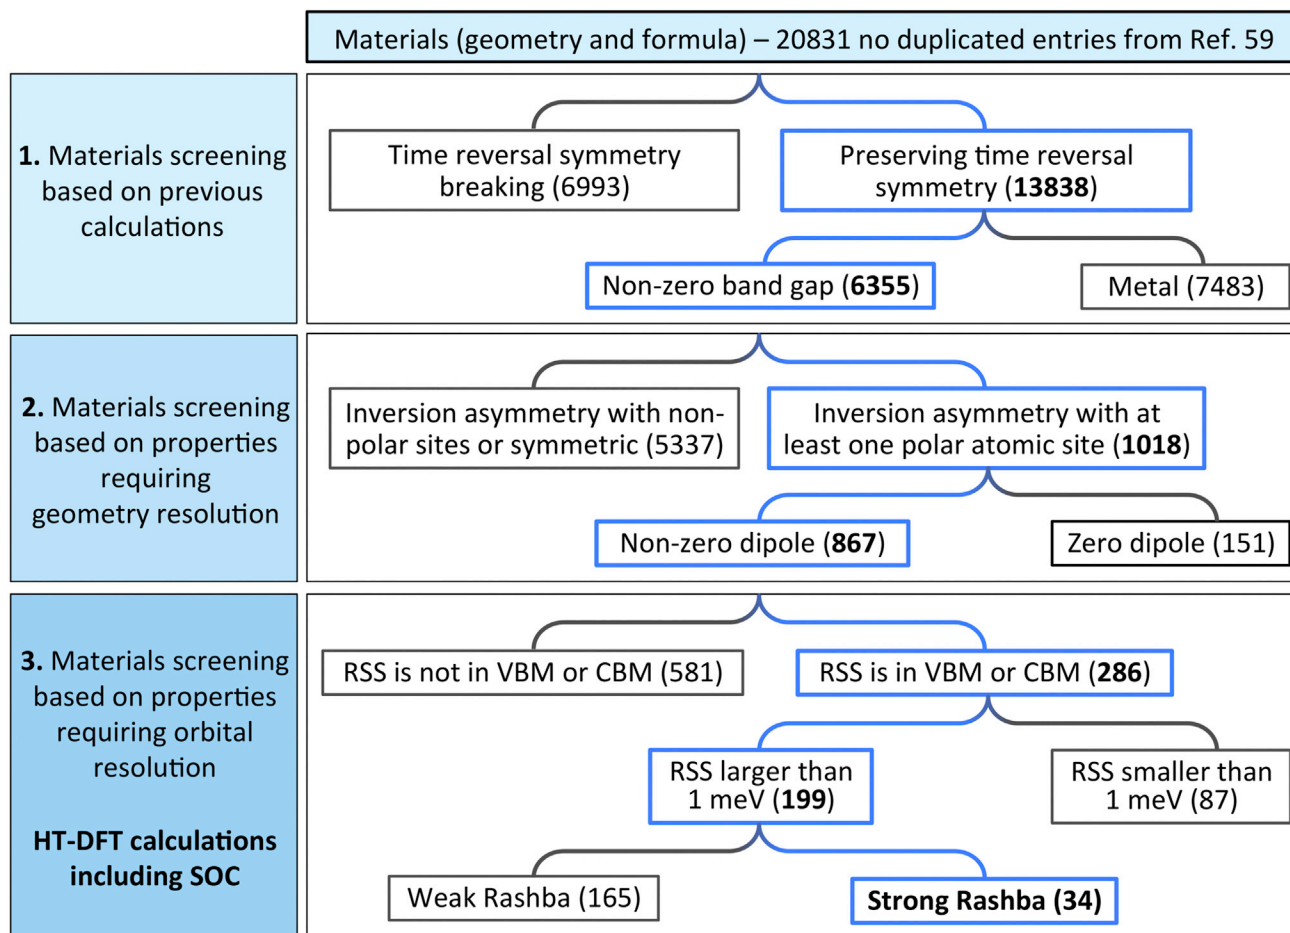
Materials (geometry and formula) – 20831 no duplicated entries from Ref. 59

**1.** Materials screening based on previous calculations

Time reversal symmetry breaking (6993)

Preserving time reversal symmetry (**13838**)

Non-zero band gap (**6355**)

Metal (7483)

**2.** Materials screening based on properties requiring geometry resolution

Inversion asymmetry with non-polar sites or symmetric (5337)

Inversion asymmetry with at least one polar atomic site (**1018**)

Non-zero dipole (**867**)

Zero dipole (151)

**3.** Materials screening based on properties requiring orbital resolution

**HT-DFT calculations including SOC**

RSS is not in VBM or CBM (581)

RSS is in VBM or CBM (**286**)

RSS larger than 1 meV (**199**)

RSS smaller than 1 meV (87)

Weak Rashba (165)

**Strong Rashba (34)**